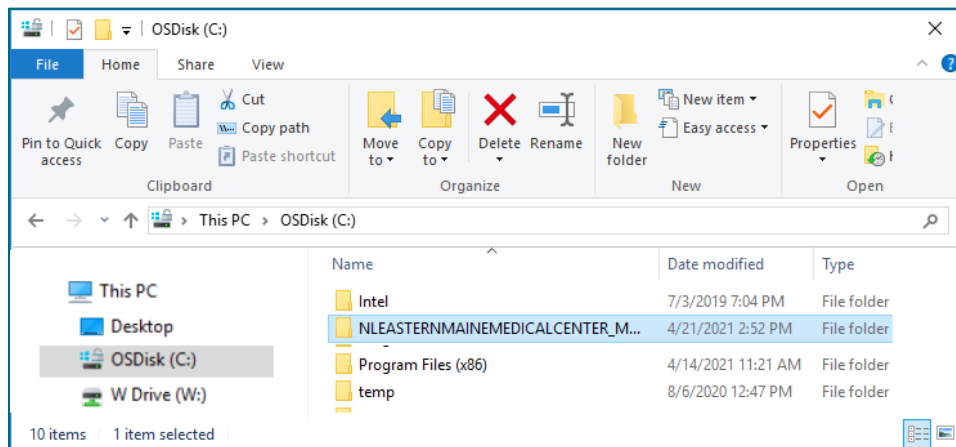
OSDisk (C:)

File Home Share View

Pin to Quick access
Copy
Paste
Cut
Copy path
Paste shortcut
Clipboard

Move to
Copy to
Delete
Rename
Organize

New folder
New item
Easy access
New

Properties
Open

This PC > OSDisk (C:)

This PC
Desktop
OSDisk (C:)
W Drive (W:)

| Name | Date modified | Type |
|---|---|---|
| Intel | 7/3/2019 7:04 PM | File folder |
| NLEASTERNMAINEMEDICALCENTER_M... | 4/21/2021 2:52 PM | File folder |
| Program Files (x86) | 4/14/2021 11:21 AM | File folder |
| temp | 8/6/2020 12:47 PM | File folder |

10 items 1 item selected